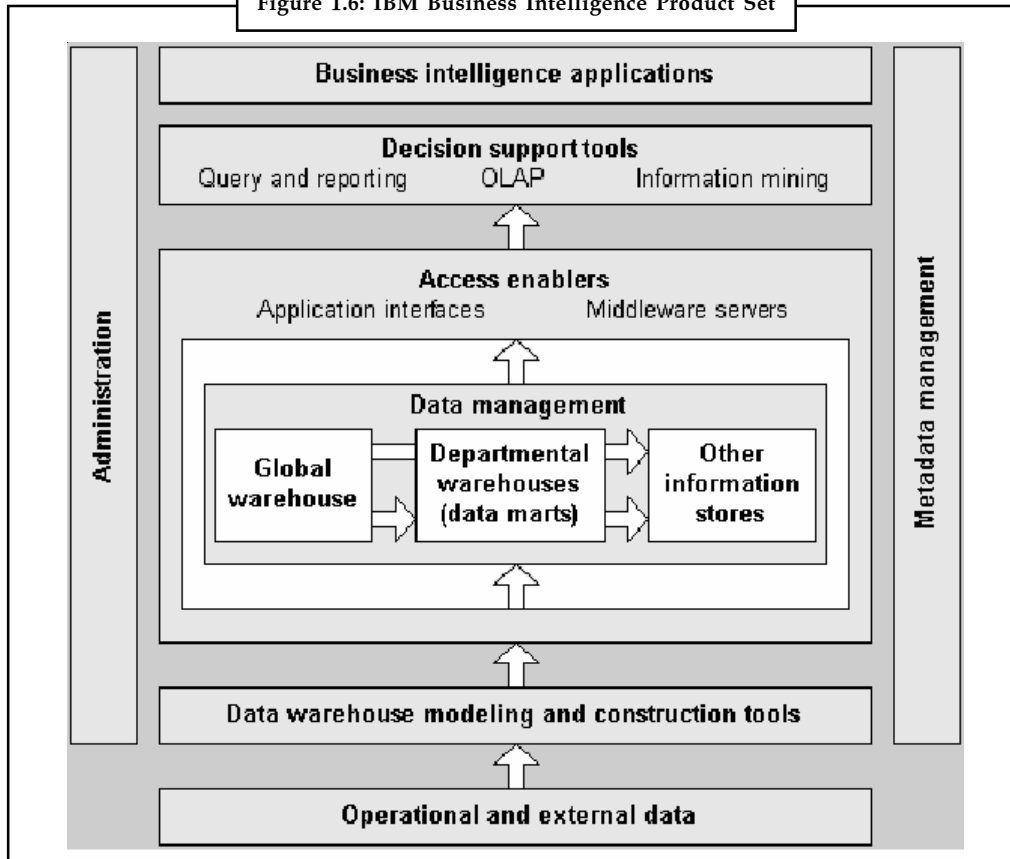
Figure 1.6: IBM Business Intelligence Product Set

Business intelligence applications

Decision support tools
Query and reporting OLAP Information mining

Access enablers
Application interfaces Middleware servers

Data management

Global warehouse

Departmental warehouses (data marts)

Other information stores

Administration

Metadata management

Data warehouse modeling and construction tools

Operational and external data